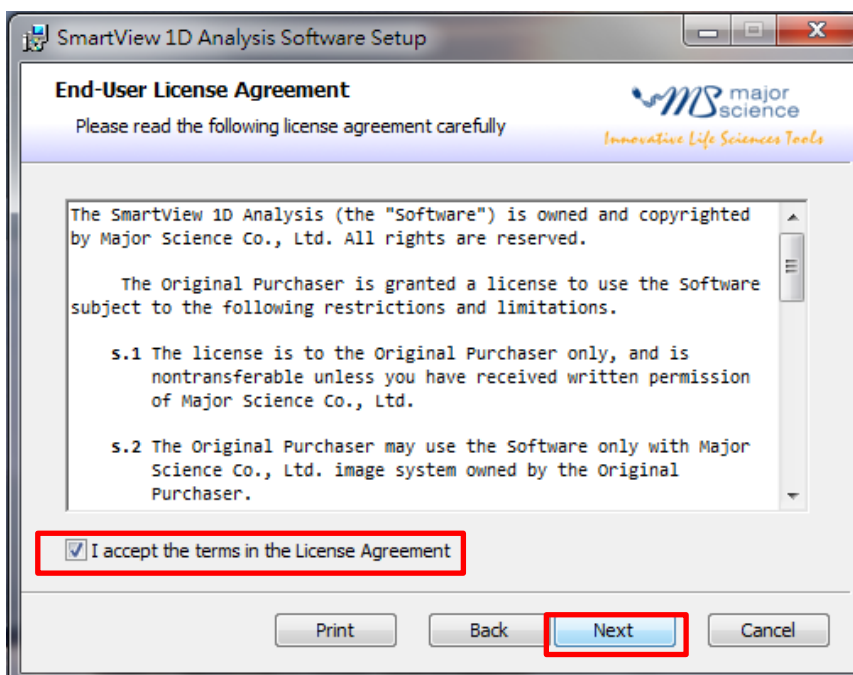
SmartView 1D Analysis Software Setup

End-User License Agreement

Please read the following license agreement carefully

MS major science
Innovative Life Sciences Tools

The SmartView 1D Analysis (the "Software") is owned and copyrighted by Major Science Co., Ltd. All rights are reserved.

The Original Purchaser is granted a license to use the Software subject to the following restrictions and limitations.

s.1 The license is to the Original Purchaser only, and is nontransferable unless you have received written permission of Major Science Co., Ltd.

s.2 The Original Purchaser may use the Software only with Major Science Co., Ltd. image system owned by the Original Purchaser.

I accept the terms in the License Agreement

Print Back Next Cancel